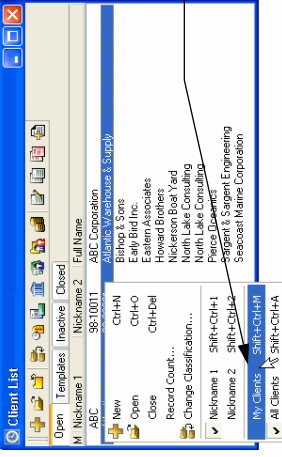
Client List

Open | Templates | Inactive | Closed

M | Nickname 1 | Nickname 2 | Full Name
ABC | 98-10011 | ABC Corporation
Atlantic Warehouse & Supply
Bishop & Sons
Early Bird Inc.
Eastern Associates
Howard Brothers
Nickerson Boat Yard
North Lake Consulting
North Lake Consulting
Pierce Dynamics
Sargent & Sargent Engineering
Seacoast Marine Corporation

New Ctrl+N
Open Ctrl+O
Close Ctrl+Del
Record Count...
Change Classification...
Nickname 1 Shift+Ctrl+1
Nickname 2 Shift+Ctrl+2
My Clients Shift+Ctrl+M
All Clients Shift+Ctrl+A